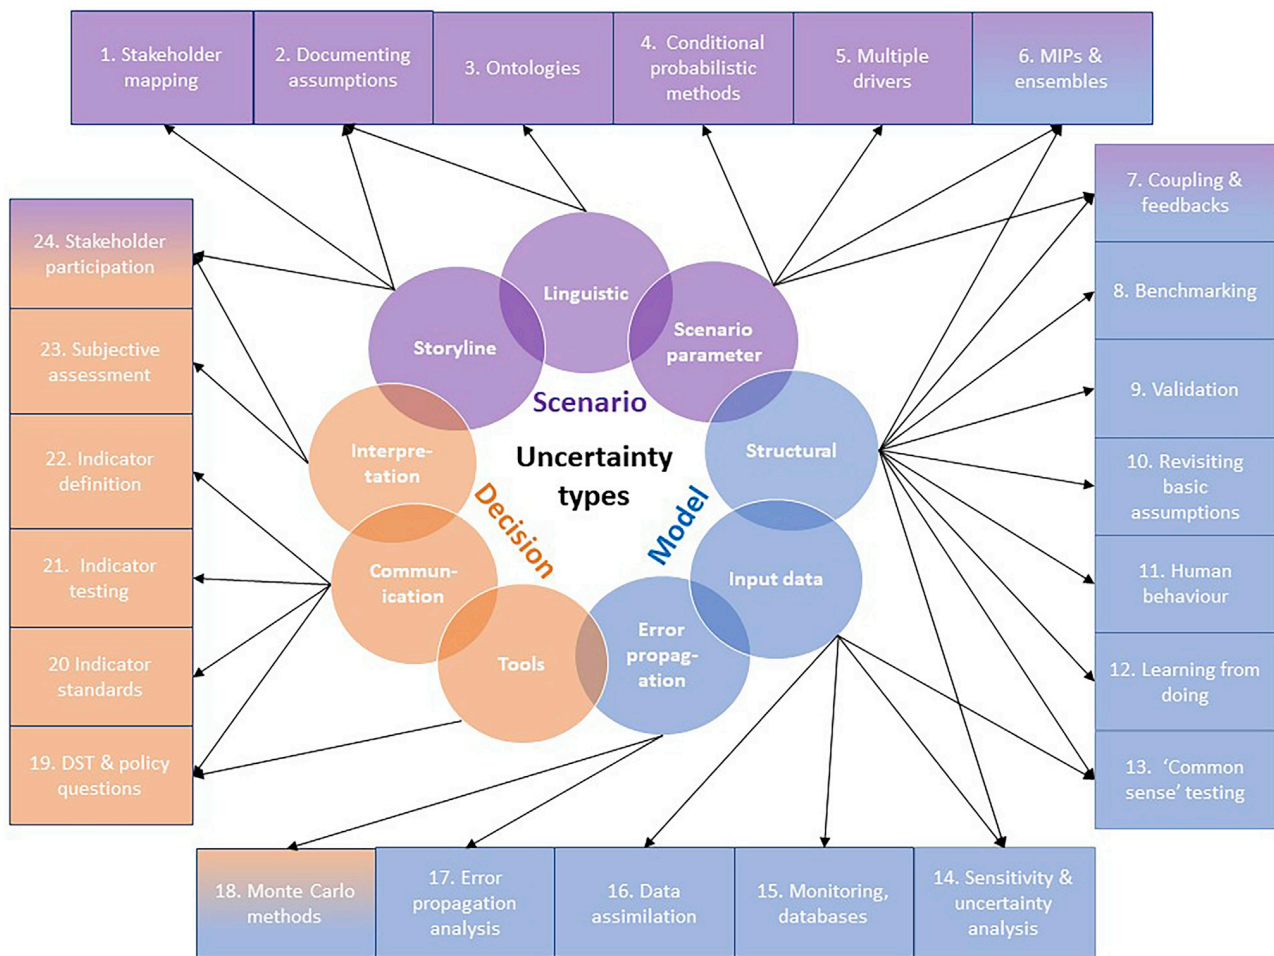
1. Stakeholder mapping

2. Documenting assumptions

3. Ontologies

4. Conditional probabilistic methods

5. Multiple drivers

6. MIPs & ensembles

7. Coupling & feedbacks

8. Benchmarking

9. Validation

10. Revisiting basic assumptions

11. Human behaviour

12. Learning from doing

13. 'Common sense' testing

24. Stakeholder participation

23. Subjective assessment

22. Indicator definition

21. Indicator testing

20 Indicator standards

19. DST & policy questions

Linguistic

Storyline

Scenario parameter

Scenario

Uncertainty types

Interpre-tation

Decision

Structural

Model

Commun-ication

Input data

Tools

Error propag-ation

18. Monte Carlo methods

17. Error propagation analysis

16. Data assimilation

15. Monitoring, databases

14. Sensitivity & uncertainty analysis